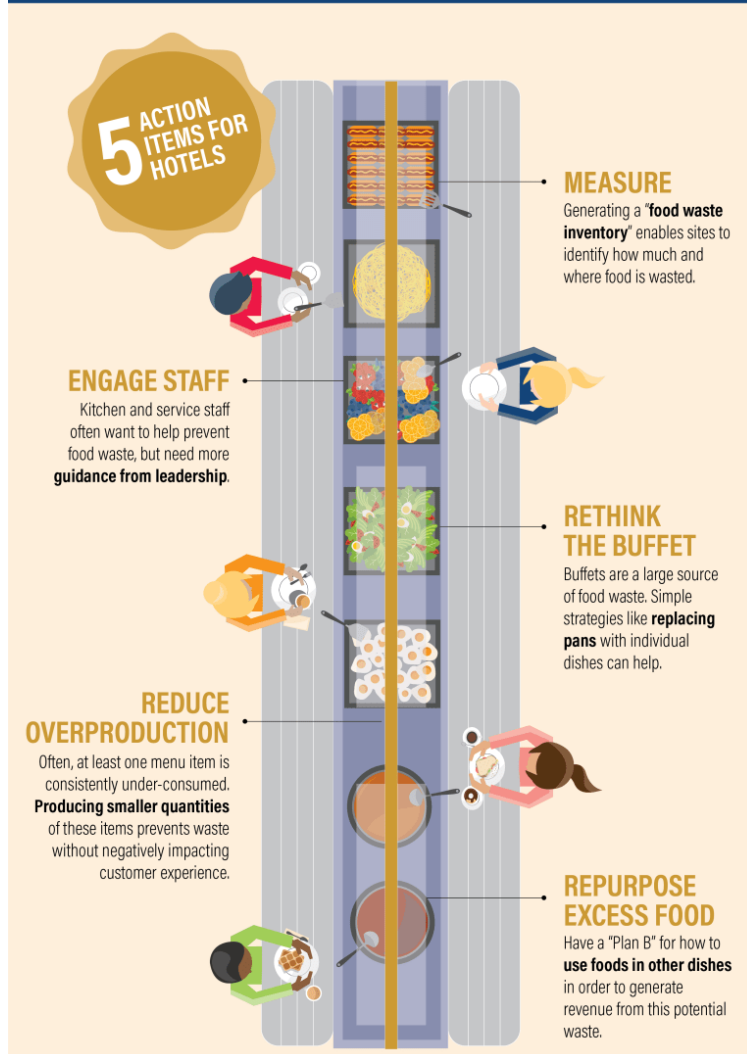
5 ACTION ITEMS FOR HOTELS

MEASURE
Generating a "food waste inventory" enables sites to identify how much and where food is wasted.

ENGAGE STAFF
Kitchen and service staff often want to help prevent food waste, but need more guidance from leadership.

RETHINK THE BUFFET
Buffets are a large source of food waste. Simple strategies like replacing pans with individual dishes can help.

REDUCE OVERPRODUCTION
Often, at least one menu item is consistently under-consumed. Producing smaller quantities of these items prevents waste without negatively impacting customer experience.

REPURPOSE EXCESS FOOD
Have a "Plan B" for how to use foods in other dishes in order to generate revenue from this potential waste.